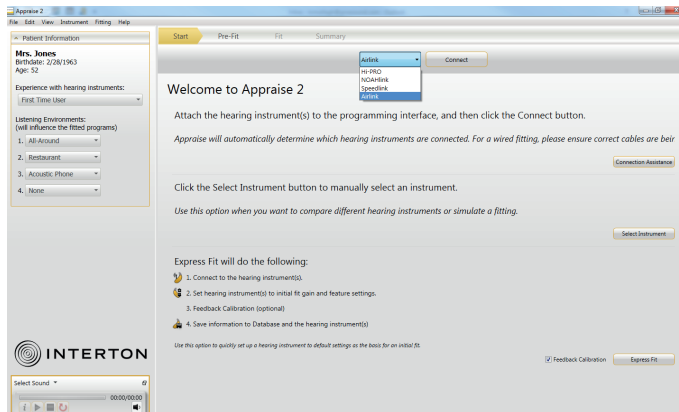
Appraise 2

File Edit View Instrument Fitting Help

Patient Information

Mrs. Jones
Birthdate: 2/28/1963
Age: 52

Experience with hearing instruments:
First Time User

Listening Environments:
(will influence the fitted programs)
1. All-Around
2. Restaurant
3. Acoustic Phone
4. None

Start Pre-Fit Fit Summary

Airlink
Hi-PRO
NOAHlink
Speedlink
Airlink

Connect

Welcome to Appraise 2

Attach the hearing instrument(s) to the programming interface, and then click the Connect button.

Appraise will automatically determine which hearing instruments are connected. For a wired fitting, please ensure correct cables are beir

Connection Assistance

Click the Select Instrument button to manually select an instrument.

Use this option when you want to compare different hearing instruments or simulate a fitting.

Select Instrument

Express Fit will do the following:

1. Connect to the hearing instrument(s).

2. Set hearing instrument(s) to initial fit gain and feature settings.

3. Feedback Calibration (optional)

4. Save information to Database and the hearing instrument(s)

Use this option to quickly set up a hearing instrument to default settings as the basis for an initial fit.

Feedback Calibration Express Fit

INTERTON

Select Sound

00:00/00:00